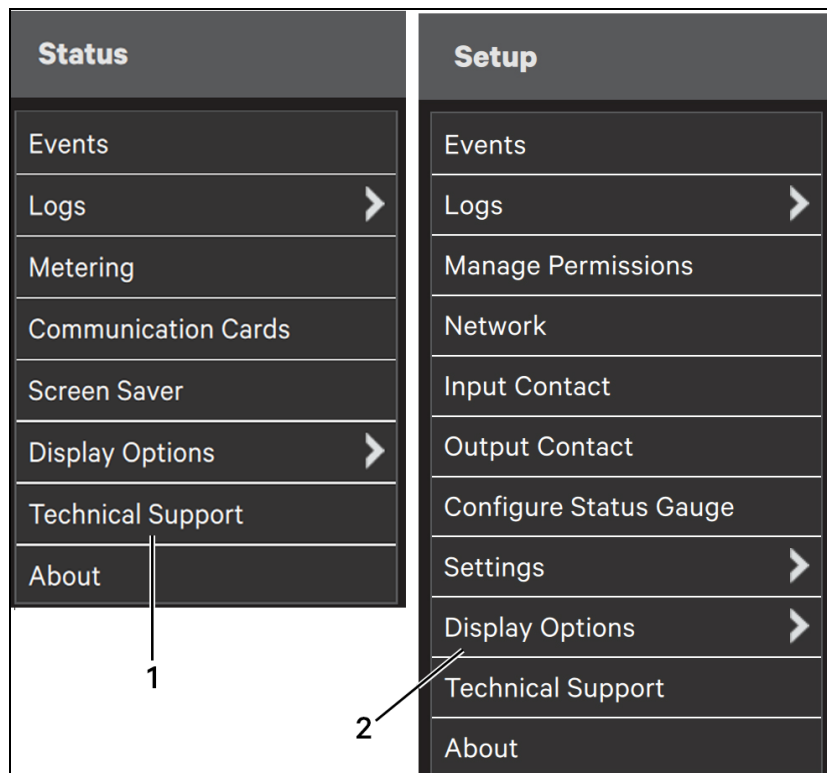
Status

Events
Logs
Metering
Communication Cards
Screen Saver
Display Options
Technical Support
About

1

Setup

Events
Logs
Manage Permissions
Network
Input Contact
Output Contact
Configure Status Gauge
Settings
Display Options
Technical Support
About

2